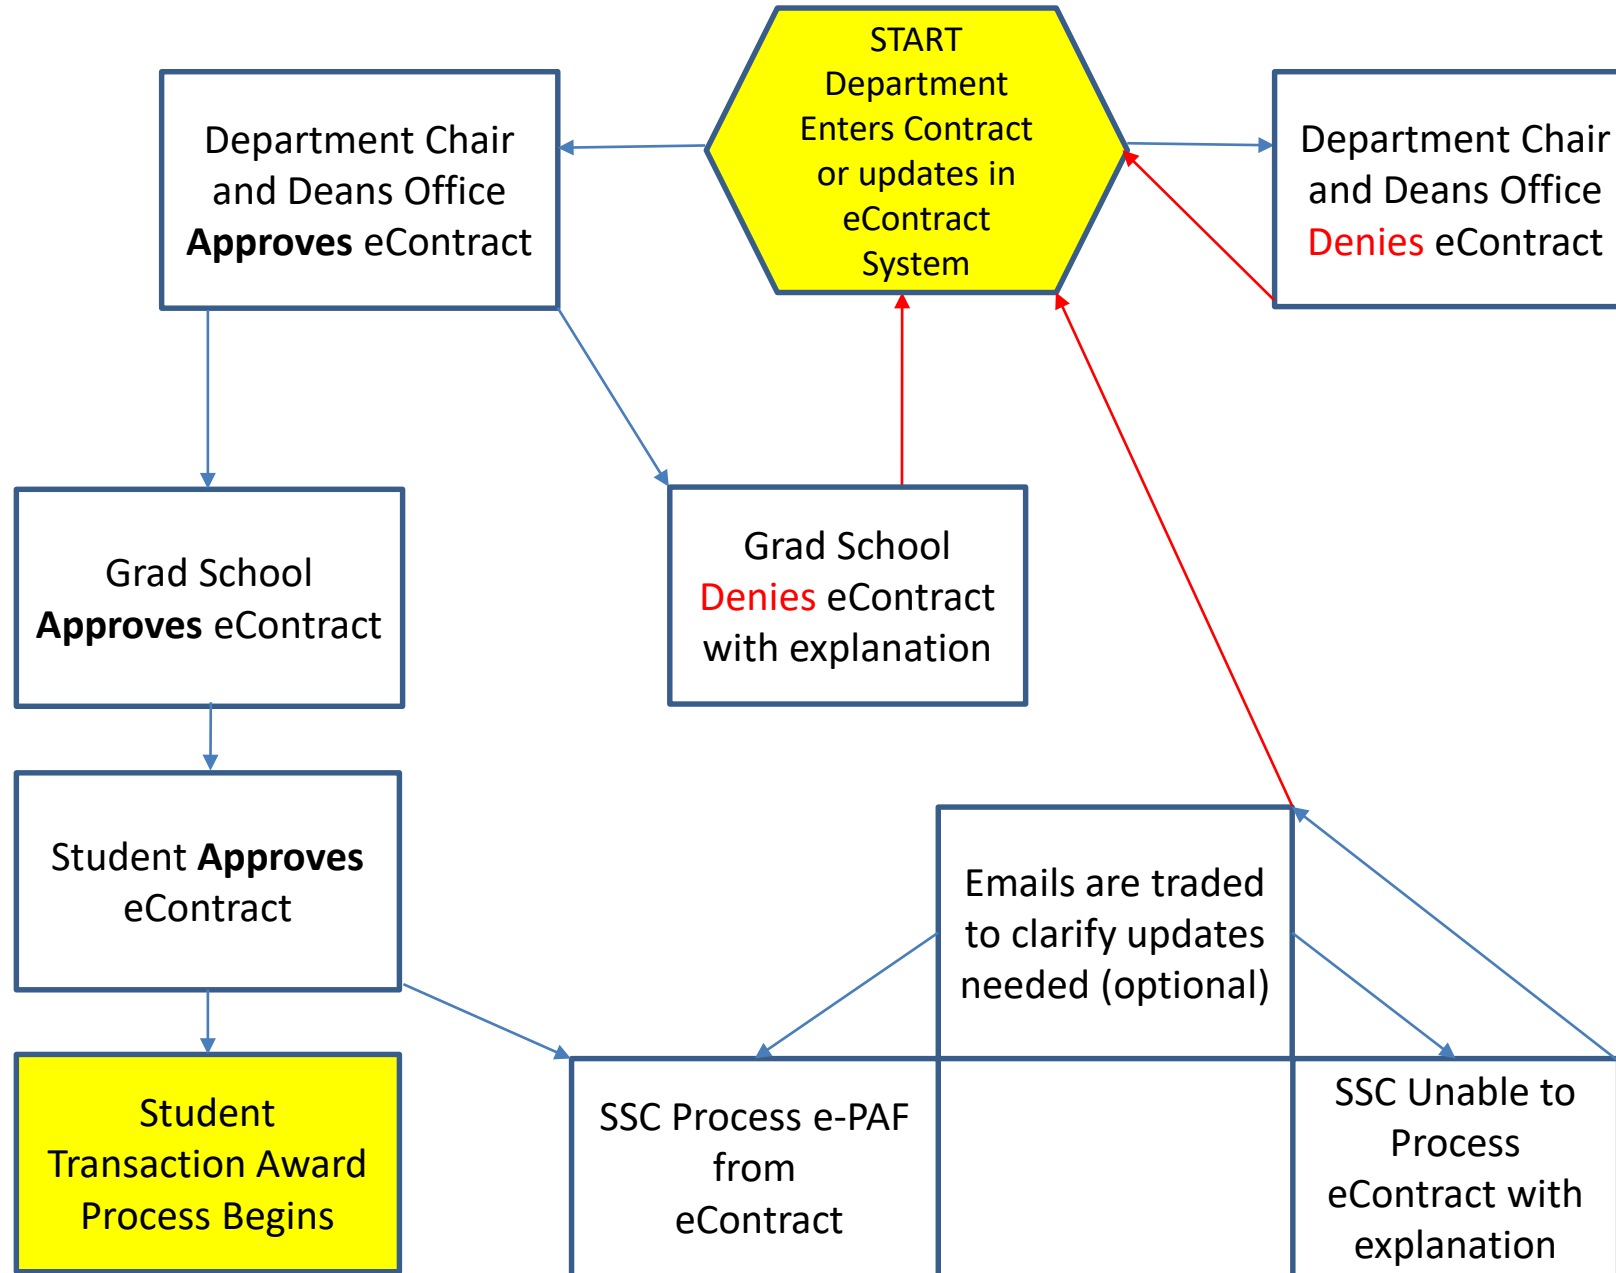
START Department Enters Contract or updates in eContract System

Department Chair and Deans Office **Approves** eContract

Department Chair and Deans Office Denies eContract

Grad School **Approves** eContract

Grad School Denies eContract with explanation

Student **Approves** eContract

Emails are traded to clarify updates needed (optional)

Student Transaction Award Process Begins

SSC Process e-PAF from eContract

SSC Unable to Process eContract with explanation